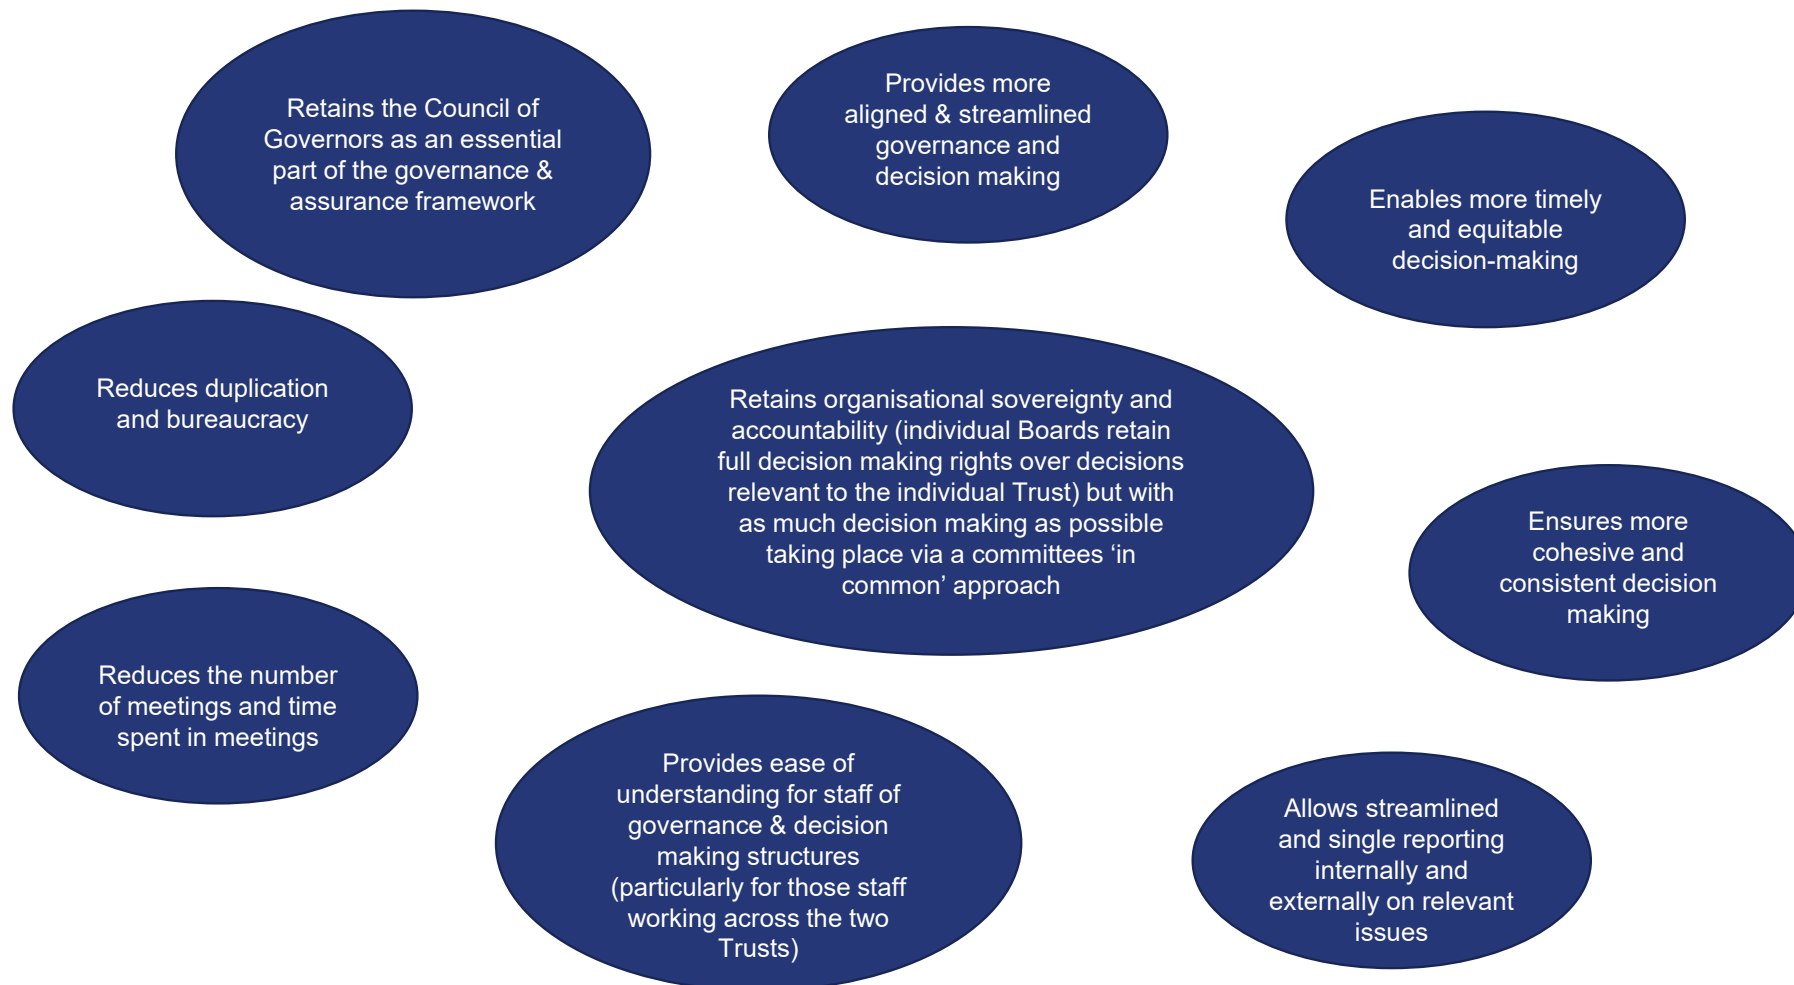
Retains the Council of Governors as an essential part of the governance & assurance framework

Provides more aligned & streamlined governance and decision making

Enables more timely and equitable decision-making

Reduces duplication and bureaucracy

Retains organisational sovereignty and accountability (individual Boards retain full decision making rights over decisions relevant to the individual Trust) but with as much decision making as possible taking place via a committees ‘in common’ approach

Ensures more cohesive and consistent decision making

Reduces the number of meetings and time spent in meetings

Provides ease of understanding for staff of governance & decision making structures (particularly for those staff working across the two Trusts)

Allows streamlined and single reporting internally and externally on relevant issues